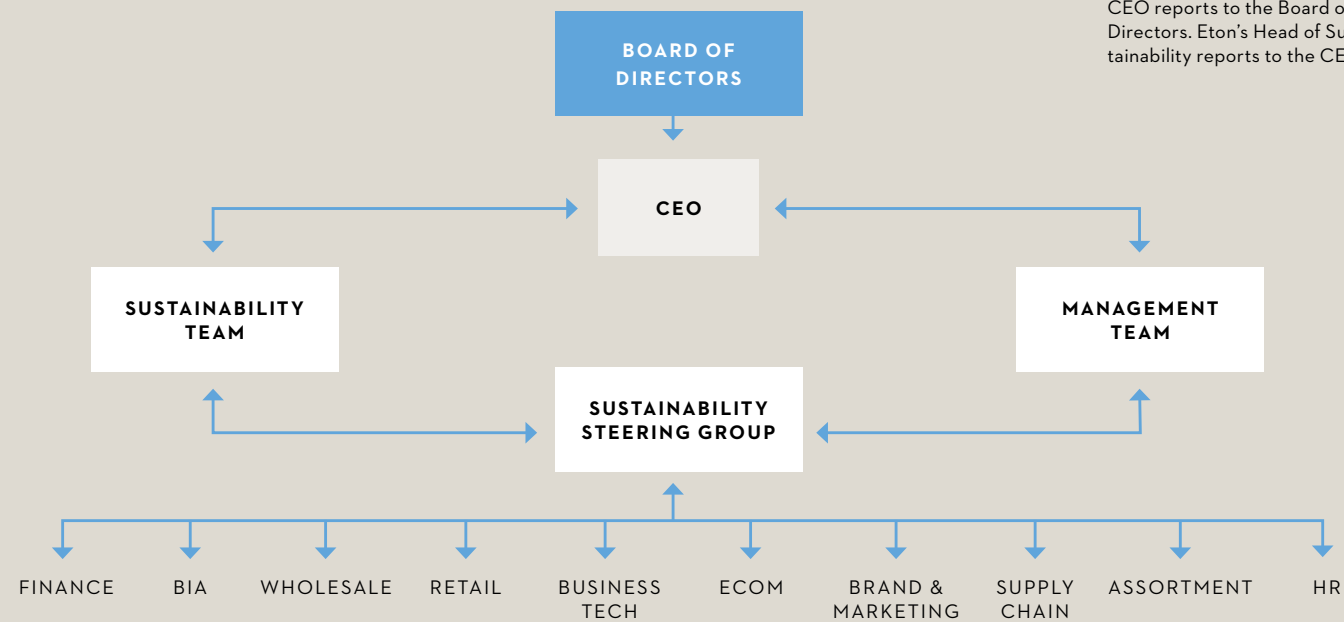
CEO reports to the Board o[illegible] Directors. Eton's Head of Su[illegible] tainability reports to the CE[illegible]

BOARD OF DIRECTORS

CEO

SUSTAINABILITY TEAM

MANAGEMENT TEAM

SUSTAINABILITY STEERING GROUP

FINANCE

BIA

WHOLESALE

RETAIL

BUSINESS TECH

ECOM

BRAND & MARKETING

SUPPLY CHAIN

ASSORTMENT

HR